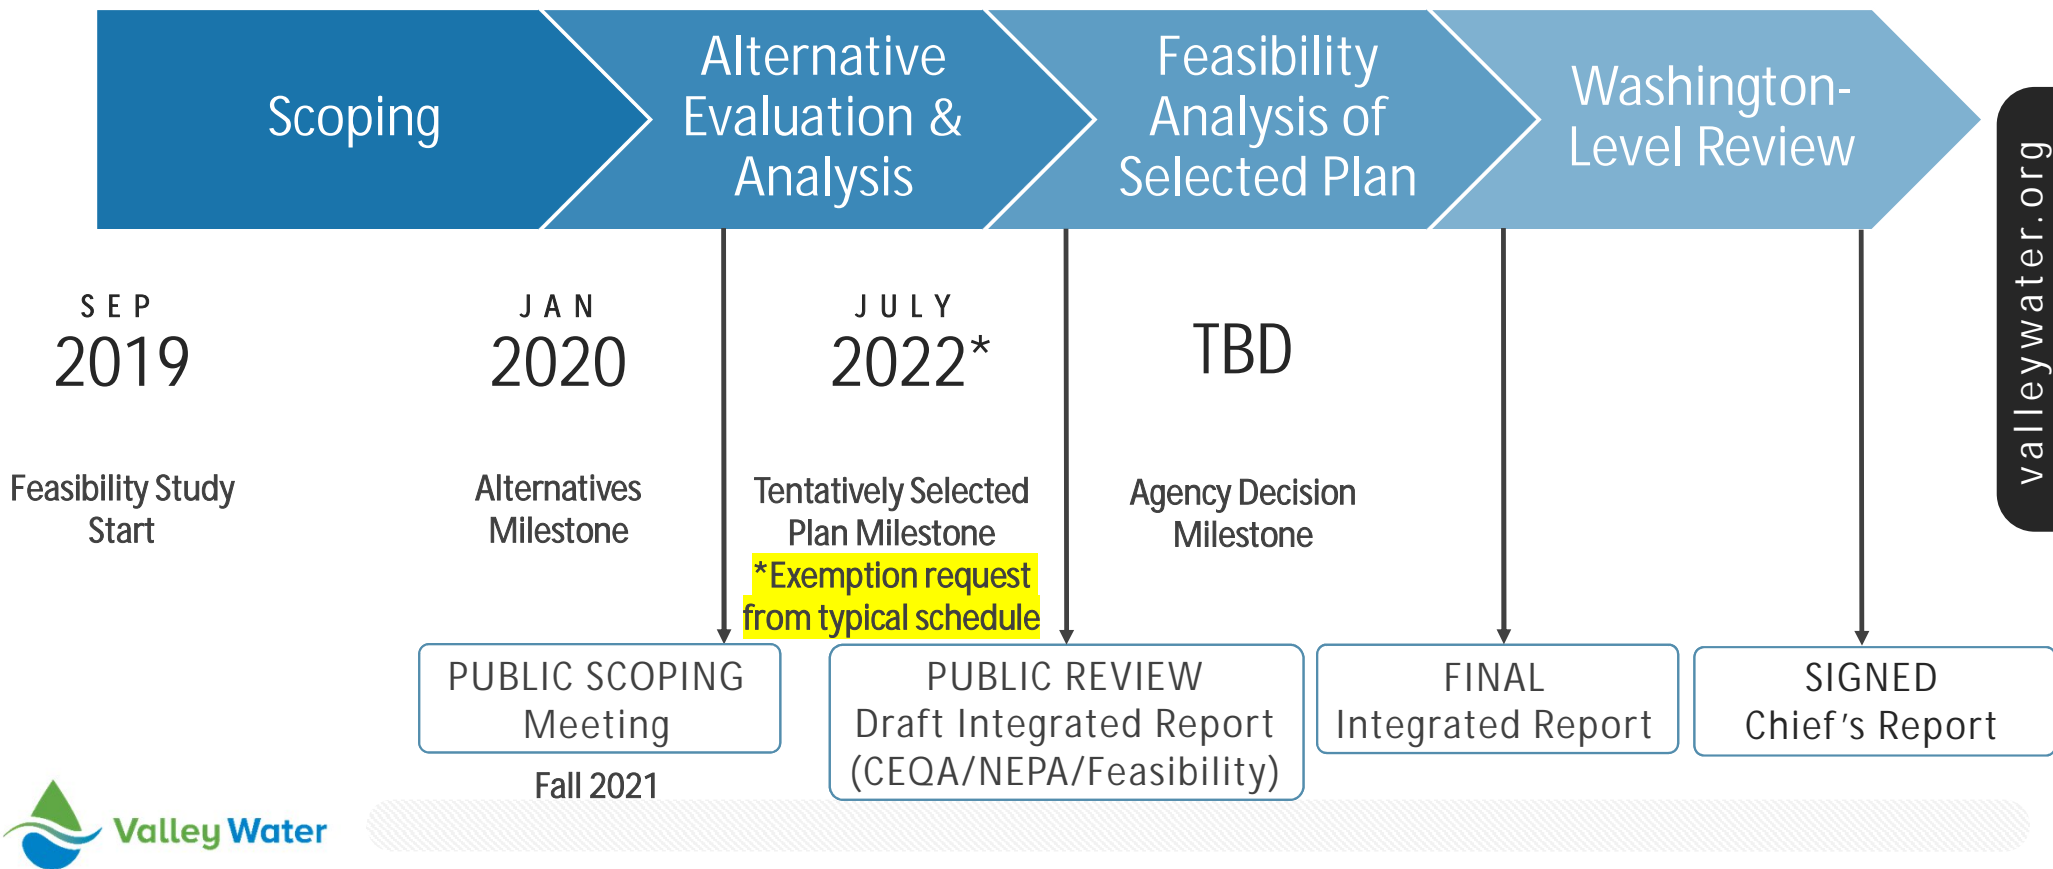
Scoping

Alternative Evaluation & Analysis

Feasibility Analysis of Selected Plan

Washington-Level Review

valleywater.org

SEP 2019

Feasibility Study Start

JAN 2020

Alternatives Milestone

JULY 2022*

Tentatively Selected Plan Milestone

*Exemption request from typical schedule

TBD

Agency Decision Milestone

PUBLIC SCOPING Meeting

Fall 2021

PUBLIC REVIEW Draft Integrated Report (CEQA/NEPA/Feasibility)

FINAL Integrated Report

SIGNED Chief's Report

Valley Water